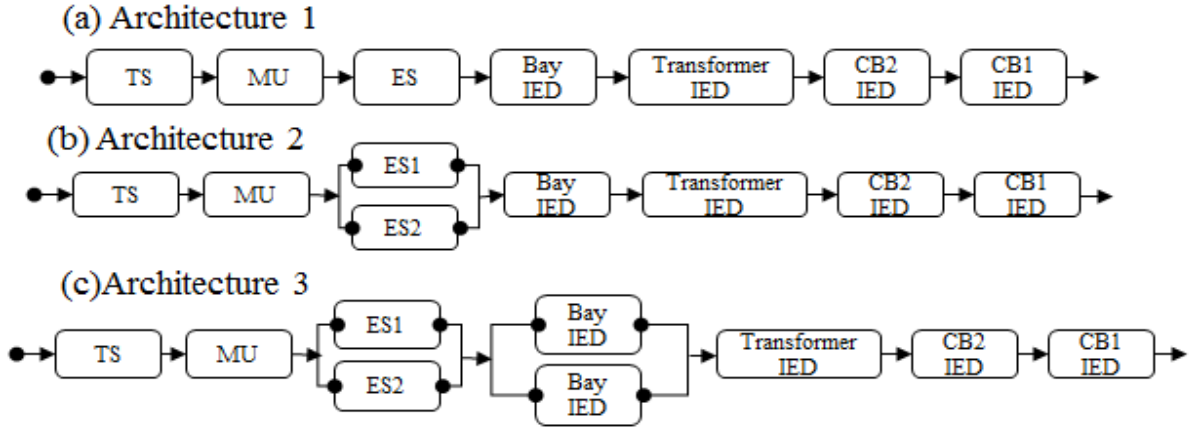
(a) Architecture 1

TS
MU
ES
Bay IED
Transformer IED
CB2 IED
CB1 IED

(b) Architecture 2

TS
MU
ES1
ES2
Bay IED
Transformer IED
CB2 IED
CB1 IED

(c)Architecture 3

TS
MU
ES1
ES2
Bay IED
Bay IED
Transformer IED
CB2 IED
CB1 IED